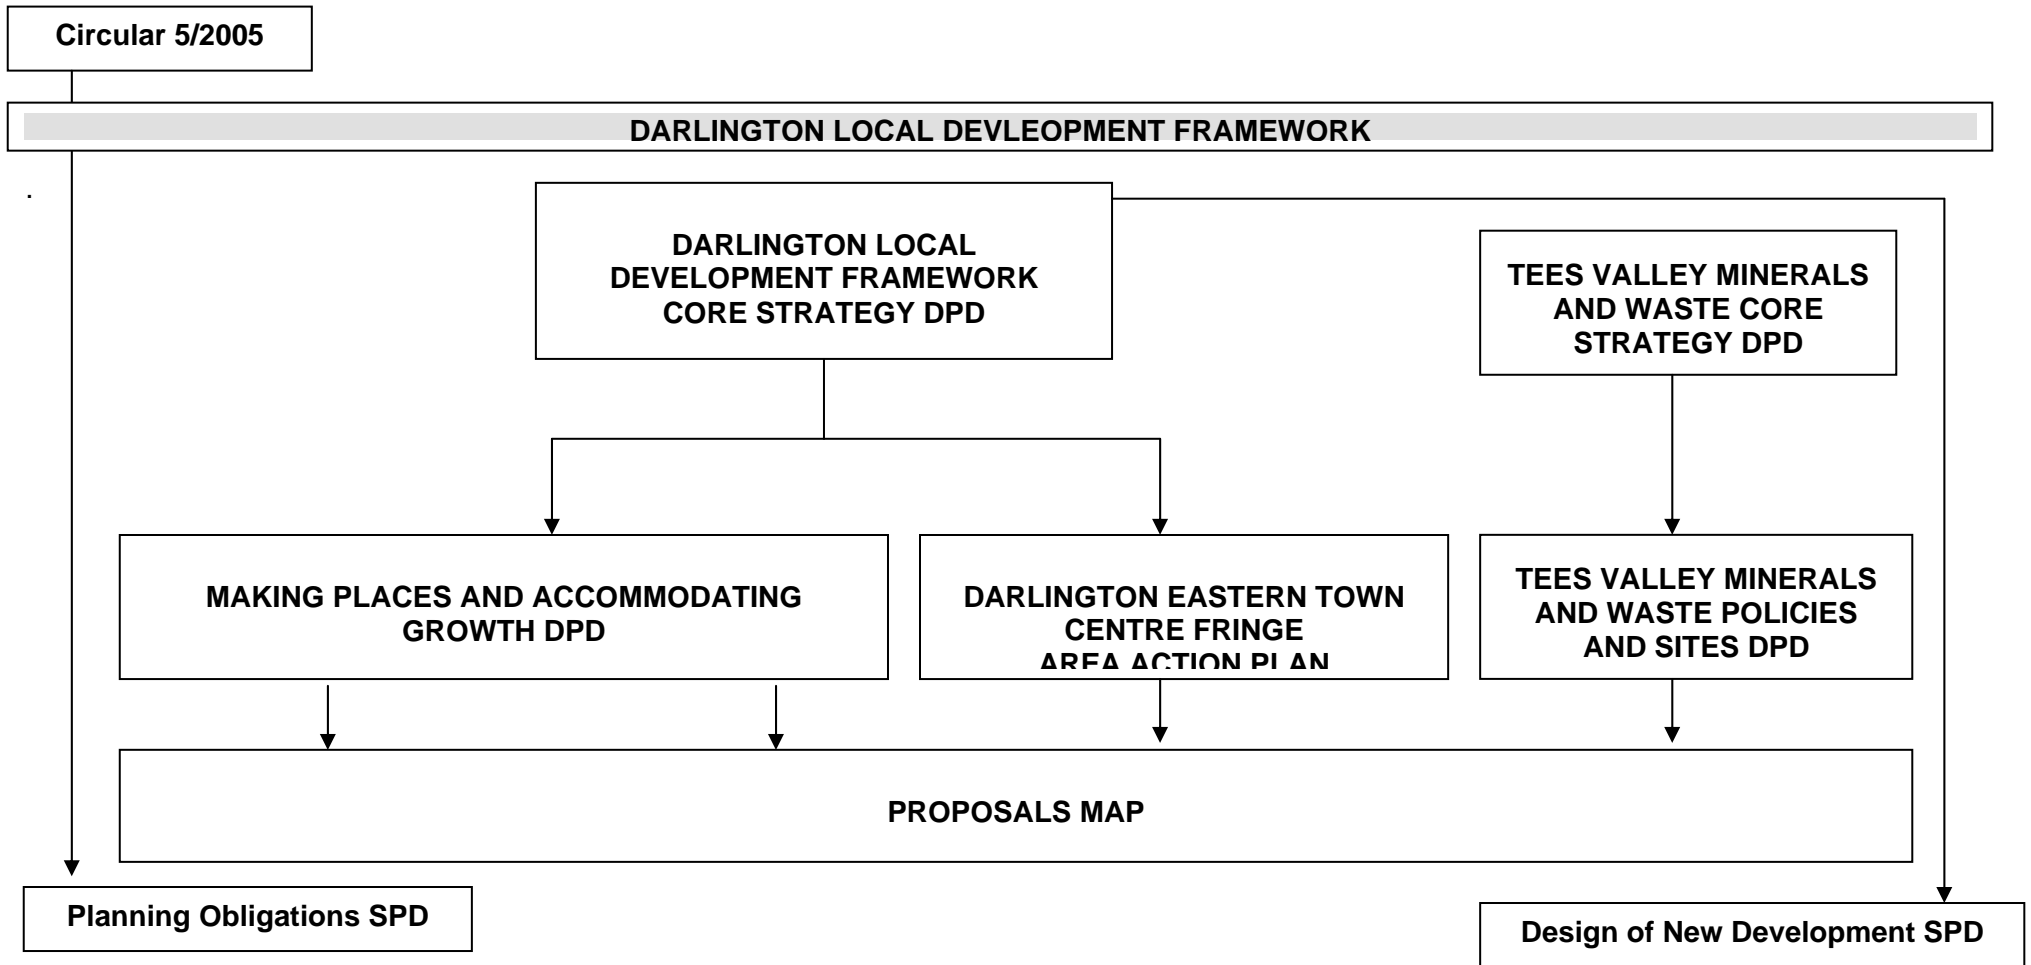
Circular 5/2005

DARLINGTON LOCAL DEVLEOPMENT FRAMEWORK

.

DARLINGTON LOCAL DEVELOPMENT FRAMEWORK CORE STRATEGY DPD

TEES VALLEY MINERALS AND WASTE CORE STRATEGY DPD

MAKING PLACES AND ACCOMMODATING GROWTH DPD

DARLINGTON EASTERN TOWN CENTRE FRINGE AREA ACTION PLAN

TEES VALLEY MINERALS AND WASTE POLICIES AND SITES DPD

PROPOSALS MAP

Planning Obligations SPD

Design of New Development SPD